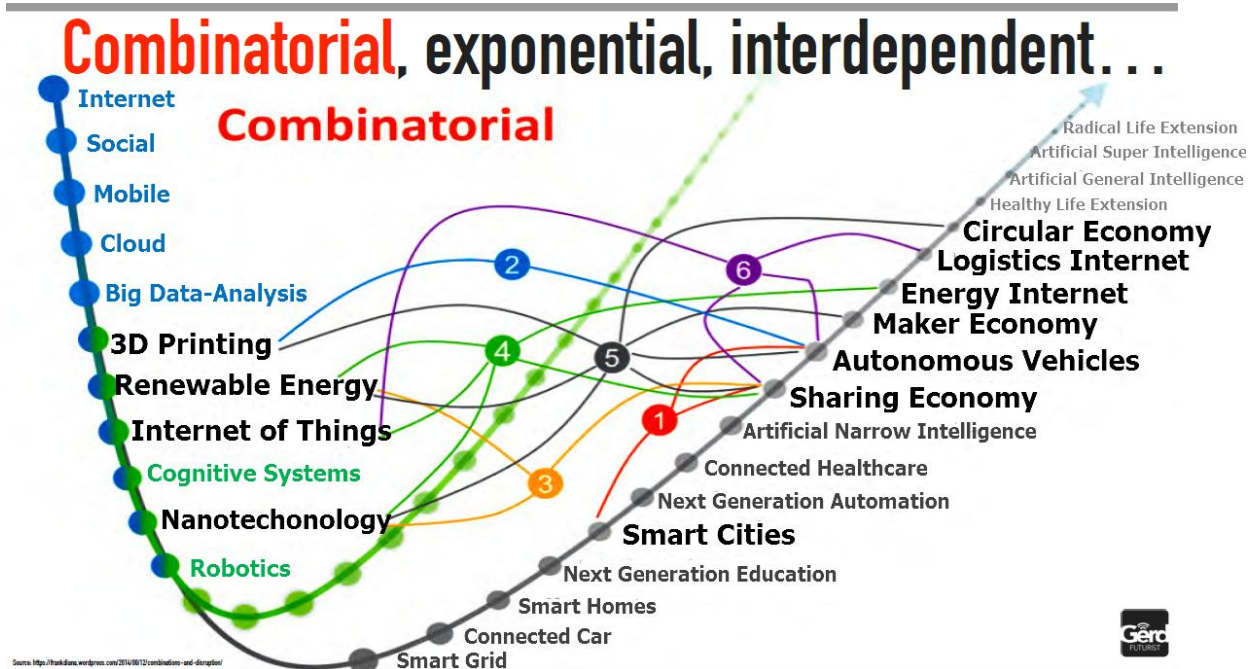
Combinatorial, exponential, interdependent...

Combinatorial

Internet
Social
Mobile
Cloud
Big Data-Analysis
3D Printing
Renewable Energy
Internet of Things
Cognitive Systems
Nanotechonology
Robotics

2
6
4
5
1
3

Radical Life Extension
Artificial Super Intelligence
Artificial General Intelligence
Healthy Life Extension
Circular Economy
Logistics Internet
Energy Internet
Maker Economy
Autonomous Vehicles
Sharing Economy
Artificial Narrow Intelligence
Connected Healthcare
Next Generation Automation
Smart Cities
Next Generation Education
Smart Homes
Connected Car
Smart Grid

Gerd FUTURIST

Source: https://frankdiana.wordpress.com/2014/08/12/combinations-and-disruption/